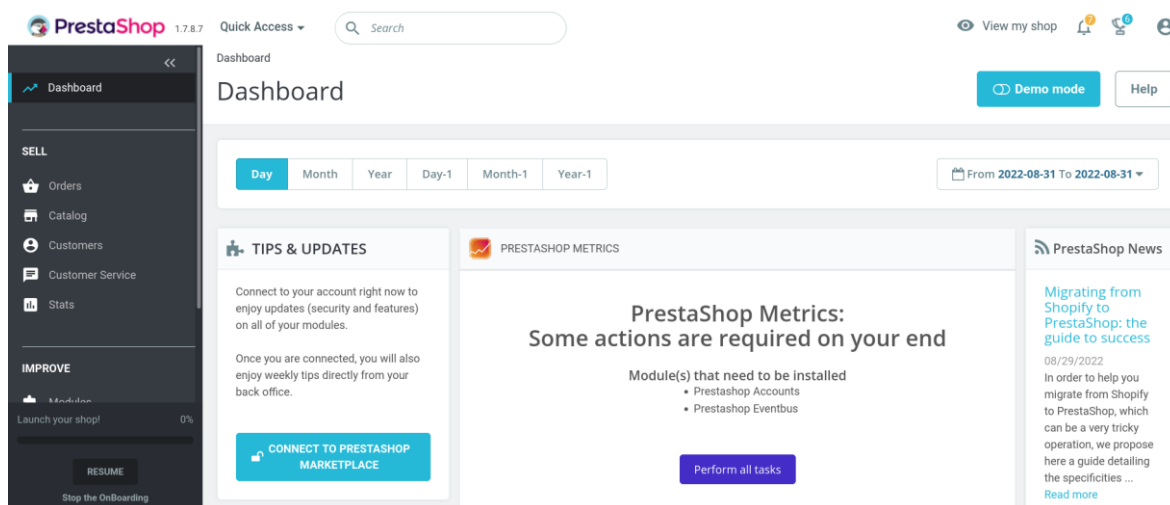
PrestaShop 1.7.8.7 Quick Access ▾ Search

View my shop 7 6

Dashboard

Dashboard

Demo mode Help

SELL

Orders

Catalog

Customers

Customer Service

Stats

IMPROVE

Modules

Launch your shop! 0%

RESUME

Stop the OnBoarding

Day Month Year Day-1 Month-1 Year-1

From 2022-08-31 To 2022-08-31

TIPS & UPDATES

Connect to your account right now to enjoy updates (security and features) on all of your modules.

Once you are connected, you will also enjoy weekly tips directly from your back office.

CONNECT TO PRESTASHOP MARKETPLACE

PRESTASHOP METRICS

PrestaShop Metrics:
Some actions are required on your end

Module(s) that need to be installed
• Prestashop Accounts
• Prestashop Eventbus

Perform all tasks

PrestaShop News

Migrating from Shopify to PrestaShop: the guide to success

08/29/2022

In order to help you migrate from Shopify to PrestaShop, which can be a very tricky operation, we propose here a guide detailing the specificities ...

Read more